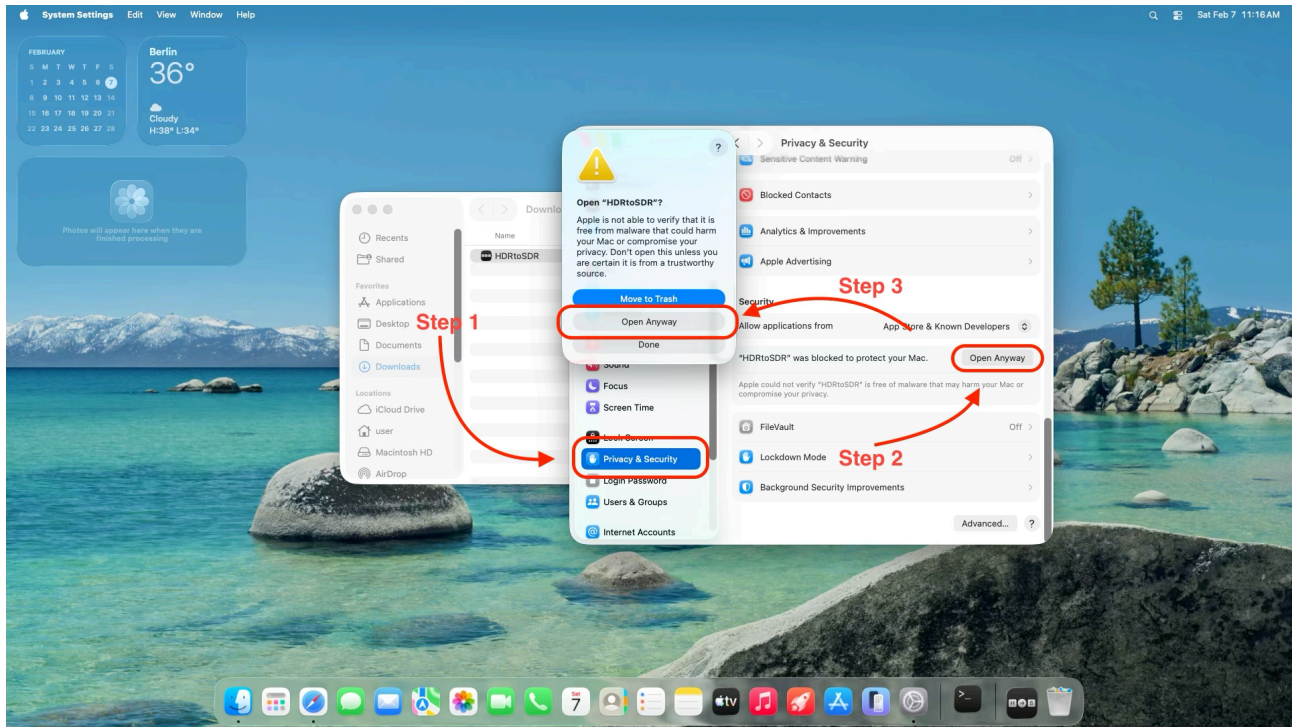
System Settings Edit View Window Help

Sat Feb 7 11:16 AM

FEBRUARY
S M T W T F S
1 2 3 4 5 6 7
8 9 10 11 12 13 14
15 16 17 18 19 20 21
22 23 24 25 26 27 28

Berlin
36°
Cloudy
H:38° L:34°

Photos will appear here when they are finished processing

Downloads

Recents
Shared
Favorites
Applications
Desktop
Documents
Downloads
Locations
iCloud Drive
user
Macintosh HD
AirDrop

Name
HDRtoSDR

Open "HDRtoSDR"?

Apple is not able to verify that it is free from malware that could harm your Mac or compromise your privacy. Don't open this unless you are certain it is from a trustworthy source.

Move to Trash
Open Anyway
Done

Sound
Focus
Screen Time
Lock Screen
Privacy & Security
Login Password
Users & Groups
Internet Accounts

Privacy & Security

Sensitive Content Warning Off
Blocked Contacts
Analytics & Improvements
Apple Advertising

Security
Allow applications from App Store & Known Developers
"HDRtoSDR" was blocked to protect your Mac. Open Anyway
Apple could not verify "HDRtoSDR" is free of malware that may harm your Mac or compromise your privacy.

FileVault Off
Lockdown Mode
Background Security Improvements

Advanced... ?

Step 1
Step 2
Step 3